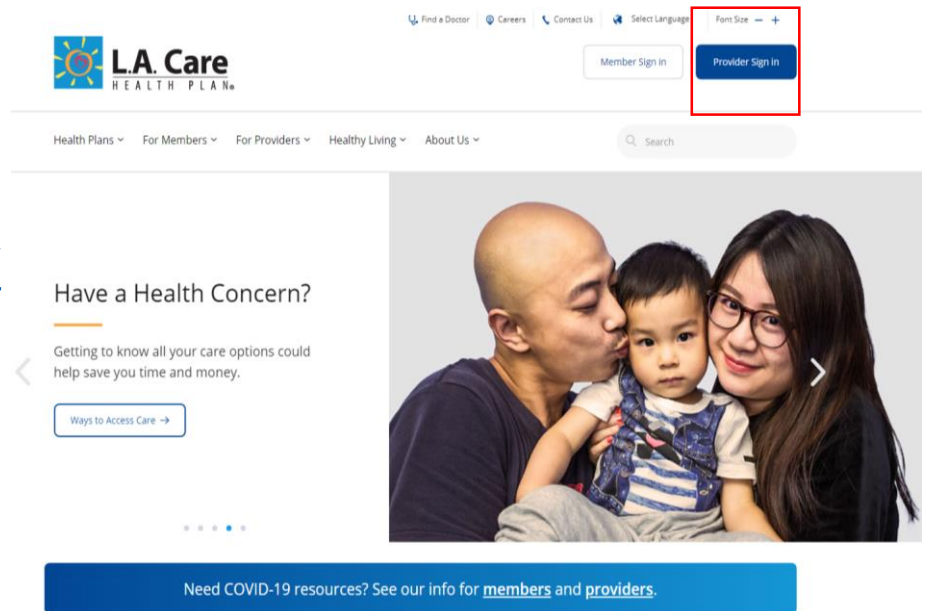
Find a Doctor Careers Contact Us Select Language Font Size — +

L.A. Care HEALTH PLAN®

Member Sign in Provider Sign in

Health Plans For Members For Providers Healthy Living About Us

Search

Have a Health Concern?

Getting to know all your care options could help save you time and money.

Ways to Access Care →

Need COVID-19 resources? See our info for members and providers.